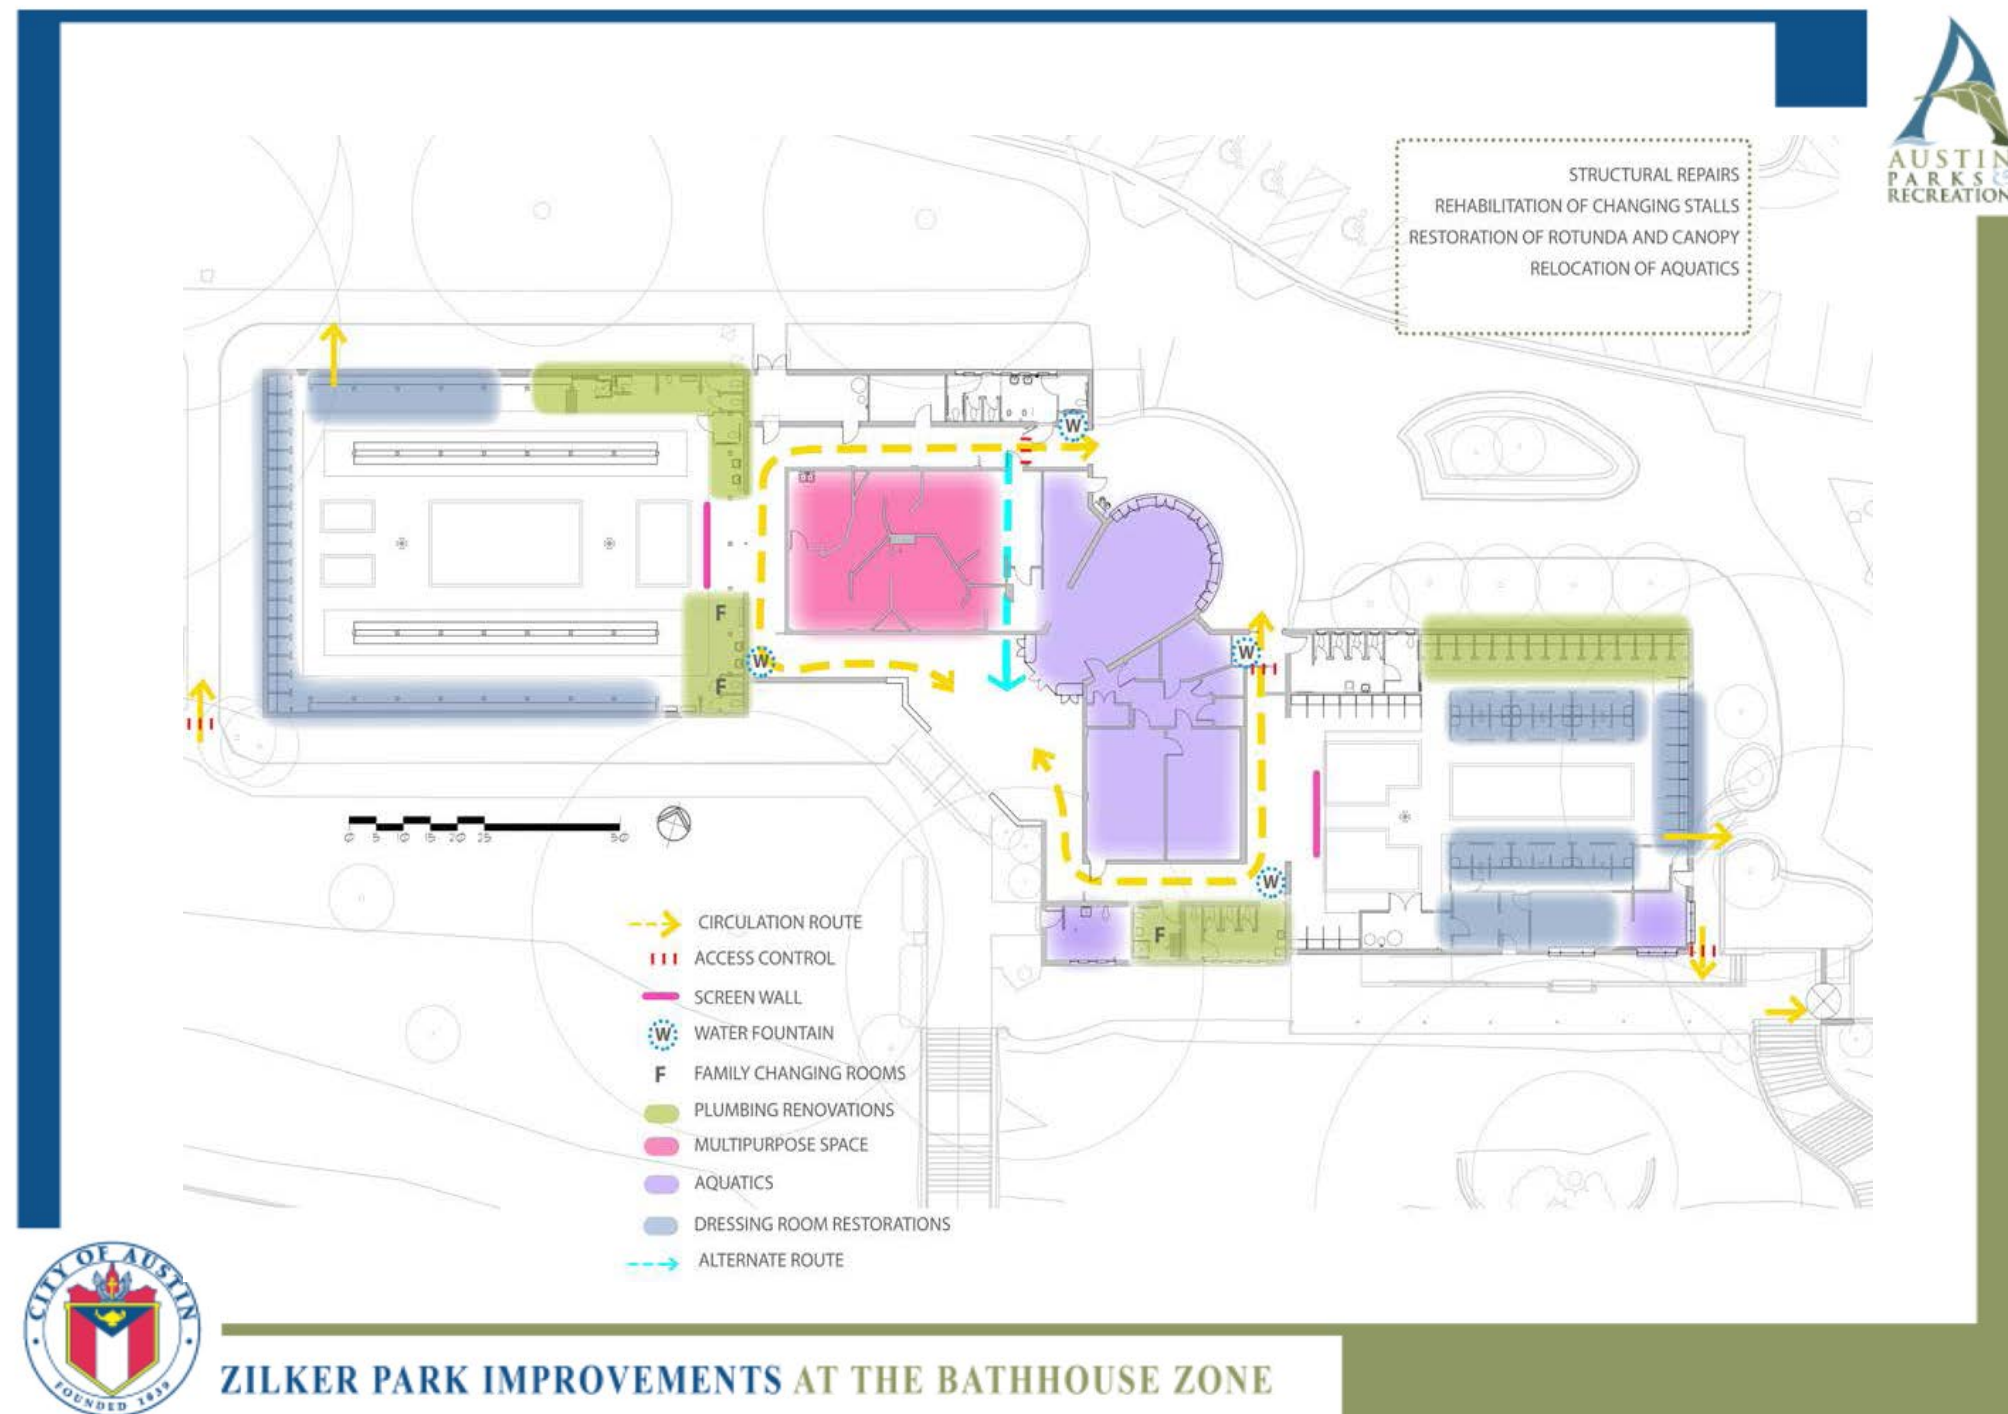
AUSTIN PARKS & RECREATION

STRUCTURAL REPAIRS
REHABILITATION OF CHANGING STALLS
RESTORATION OF ROTUNDA AND CANOPY
RELOCATION OF AQUATICS

W
F
F
W
W
W
F

0 5 10 15 20 25 50

CIRCULATION ROUTE
ACCESS CONTROL
SCREEN WALL
W WATER FOUNTAIN
F FAMILY CHANGING ROOMS
PLUMBING RENOVATIONS
MULTIPURPOSE SPACE
AQUATICS
DRESSING ROOM RESTORATIONS
ALTERNATE ROUTE

CITY OF AUSTIN FOUNDED 1839

ZILKER PARK IMPROVEMENTS AT THE BATHHOUSE ZONE